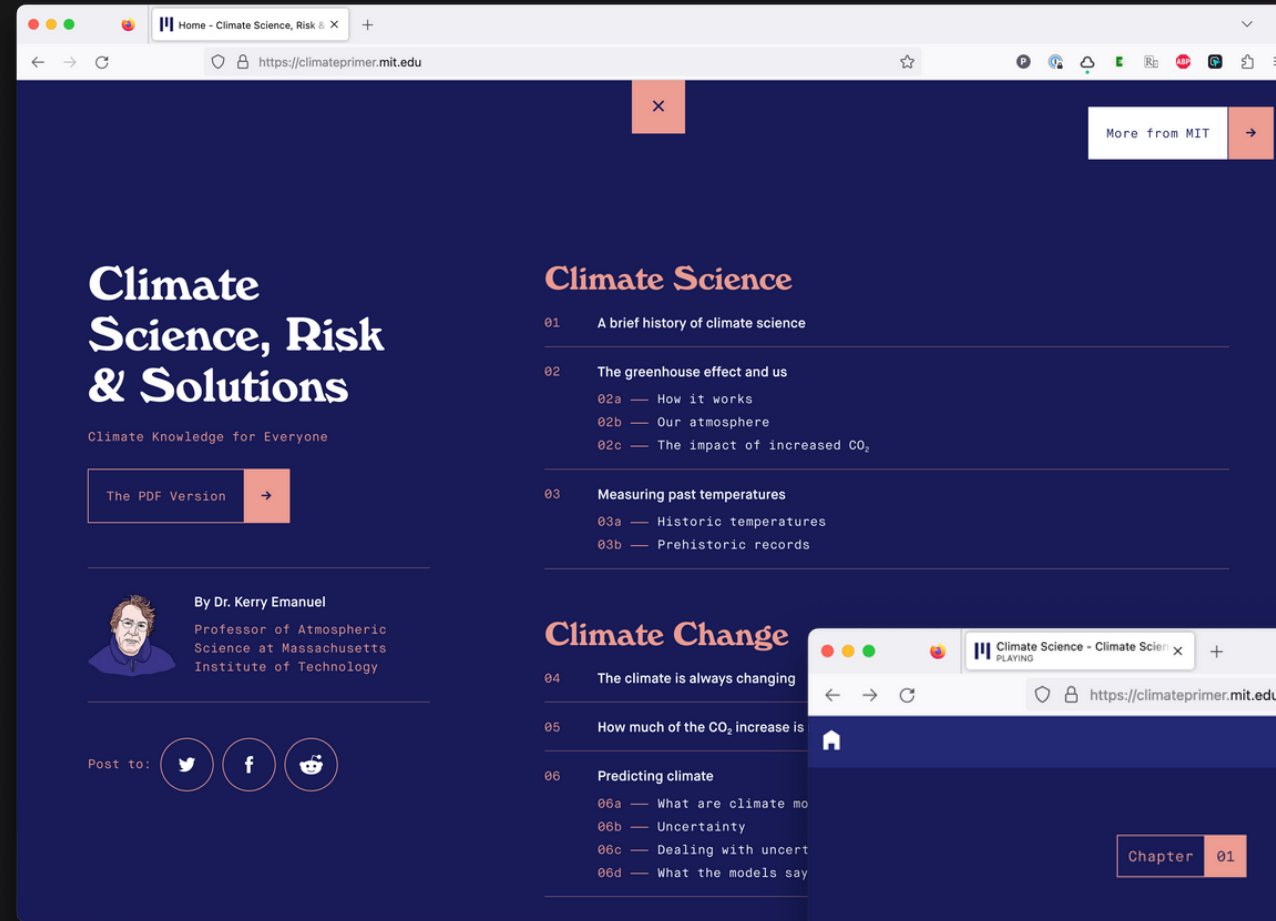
Home - Climate Science, Risk &
https://climateprimer.mit.edu

More from MIT

Climate Science, Risk & Solutions

Climate Knowledge for Everyone

The PDF Version

By Dr. Kerry Emanuel

Professor of Atmospheric Science at Massachusetts Institute of Technology

Post to:

Climate Science

01 A brief history of climate science

02 The greenhouse effect and us
02a — How it works
02b — Our atmosphere
02c — The impact of increased $CO_2$

03 Measuring past temperatures
03a — Historic temperatures
03b — Prehistoric records

Climate Change

04 The climate is always changing

05 How much of the $CO_2$ increase is

06 Predicting climate
06a — What are climate mo
06b — Uncertainty
06c — Dealing with uncert
06d — What the models say

Climate Science - Climate Scien
PLAYING
https://climateprimer.mit.edu

Chapter 01